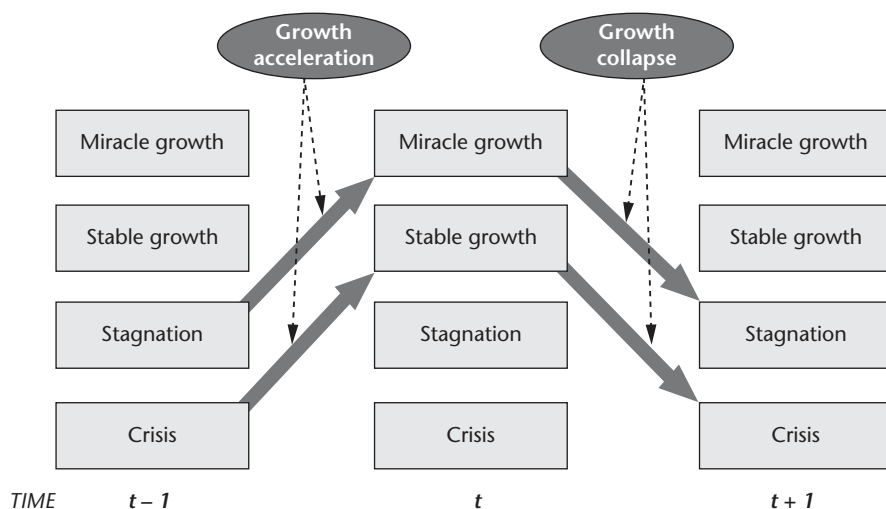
Growth acceleration

Growth collapse

Miracle growth

Stable growth

Stagnation

Crisis

Miracle growth

Stable growth

Stagnation

Crisis

Miracle growth

Stable growth

Stagnation

Crisis

TIME $t - 1$ $t$ $t + 1$